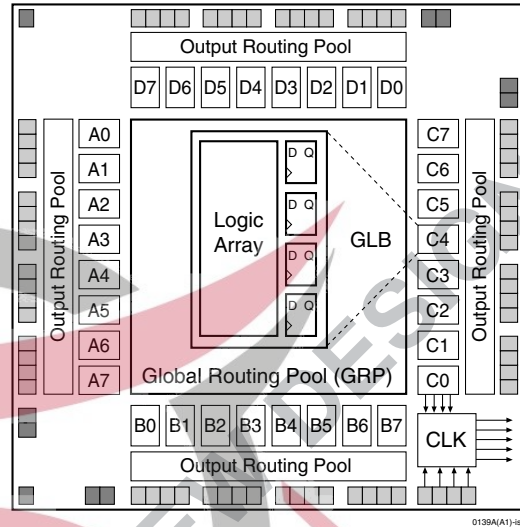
Output Routing Pool

D7 D6 D5 D4 D3 D2 D1 D0

A0
A1
A2
A3
A4
A5
A6
A7

Output Routing Pool

Logic Array

D Q
D Q
D Q
D Q

GLB

C7
C6
C5
C4
C3
C2
C1
C0

Output Routing Pool

Global Routing Pool (GRP)

B0 B1 B2 B3 B4 B5 B6 B7

CLK

Output Routing Pool

0139A(A1)-isp